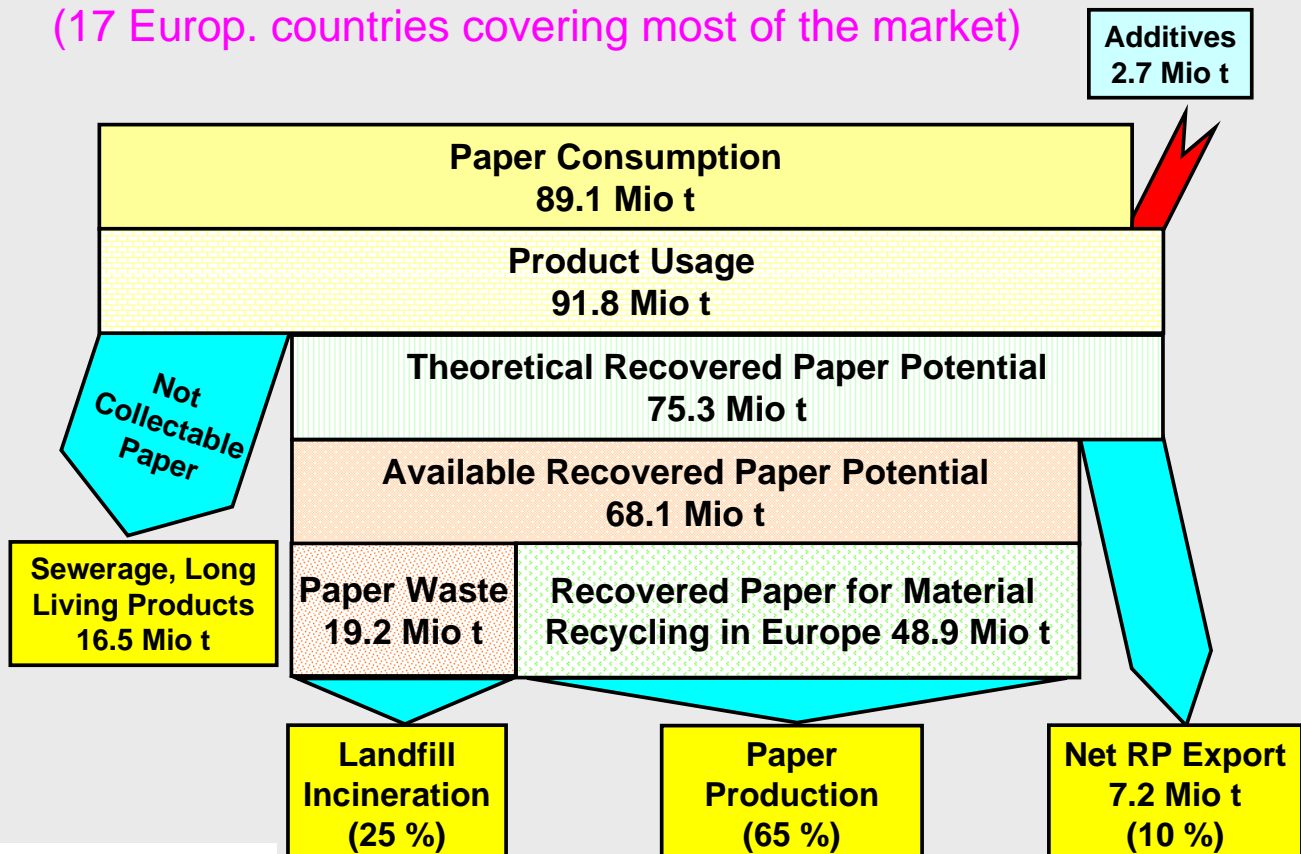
(17 Europ. countries covering most of the market)

Additives
2.7 Mio t

Paper Consumption
89.1 Mio t

Product Usage
91.8 Mio t

Not Collectable Paper

Theoretical Recovered Paper Potential
75.3 Mio t

Available Recovered Paper Potential
68.1 Mio t

Sewerage, Long Living Products
16.5 Mio t

Paper Waste
19.2 Mio t

Recovered Paper for Material Recycling in Europe 48.9 Mio t

Landfill
Incineration
(25 %)

Paper
Production
(65 %)

Net RP Export
7.2 Mio t
(10 %)